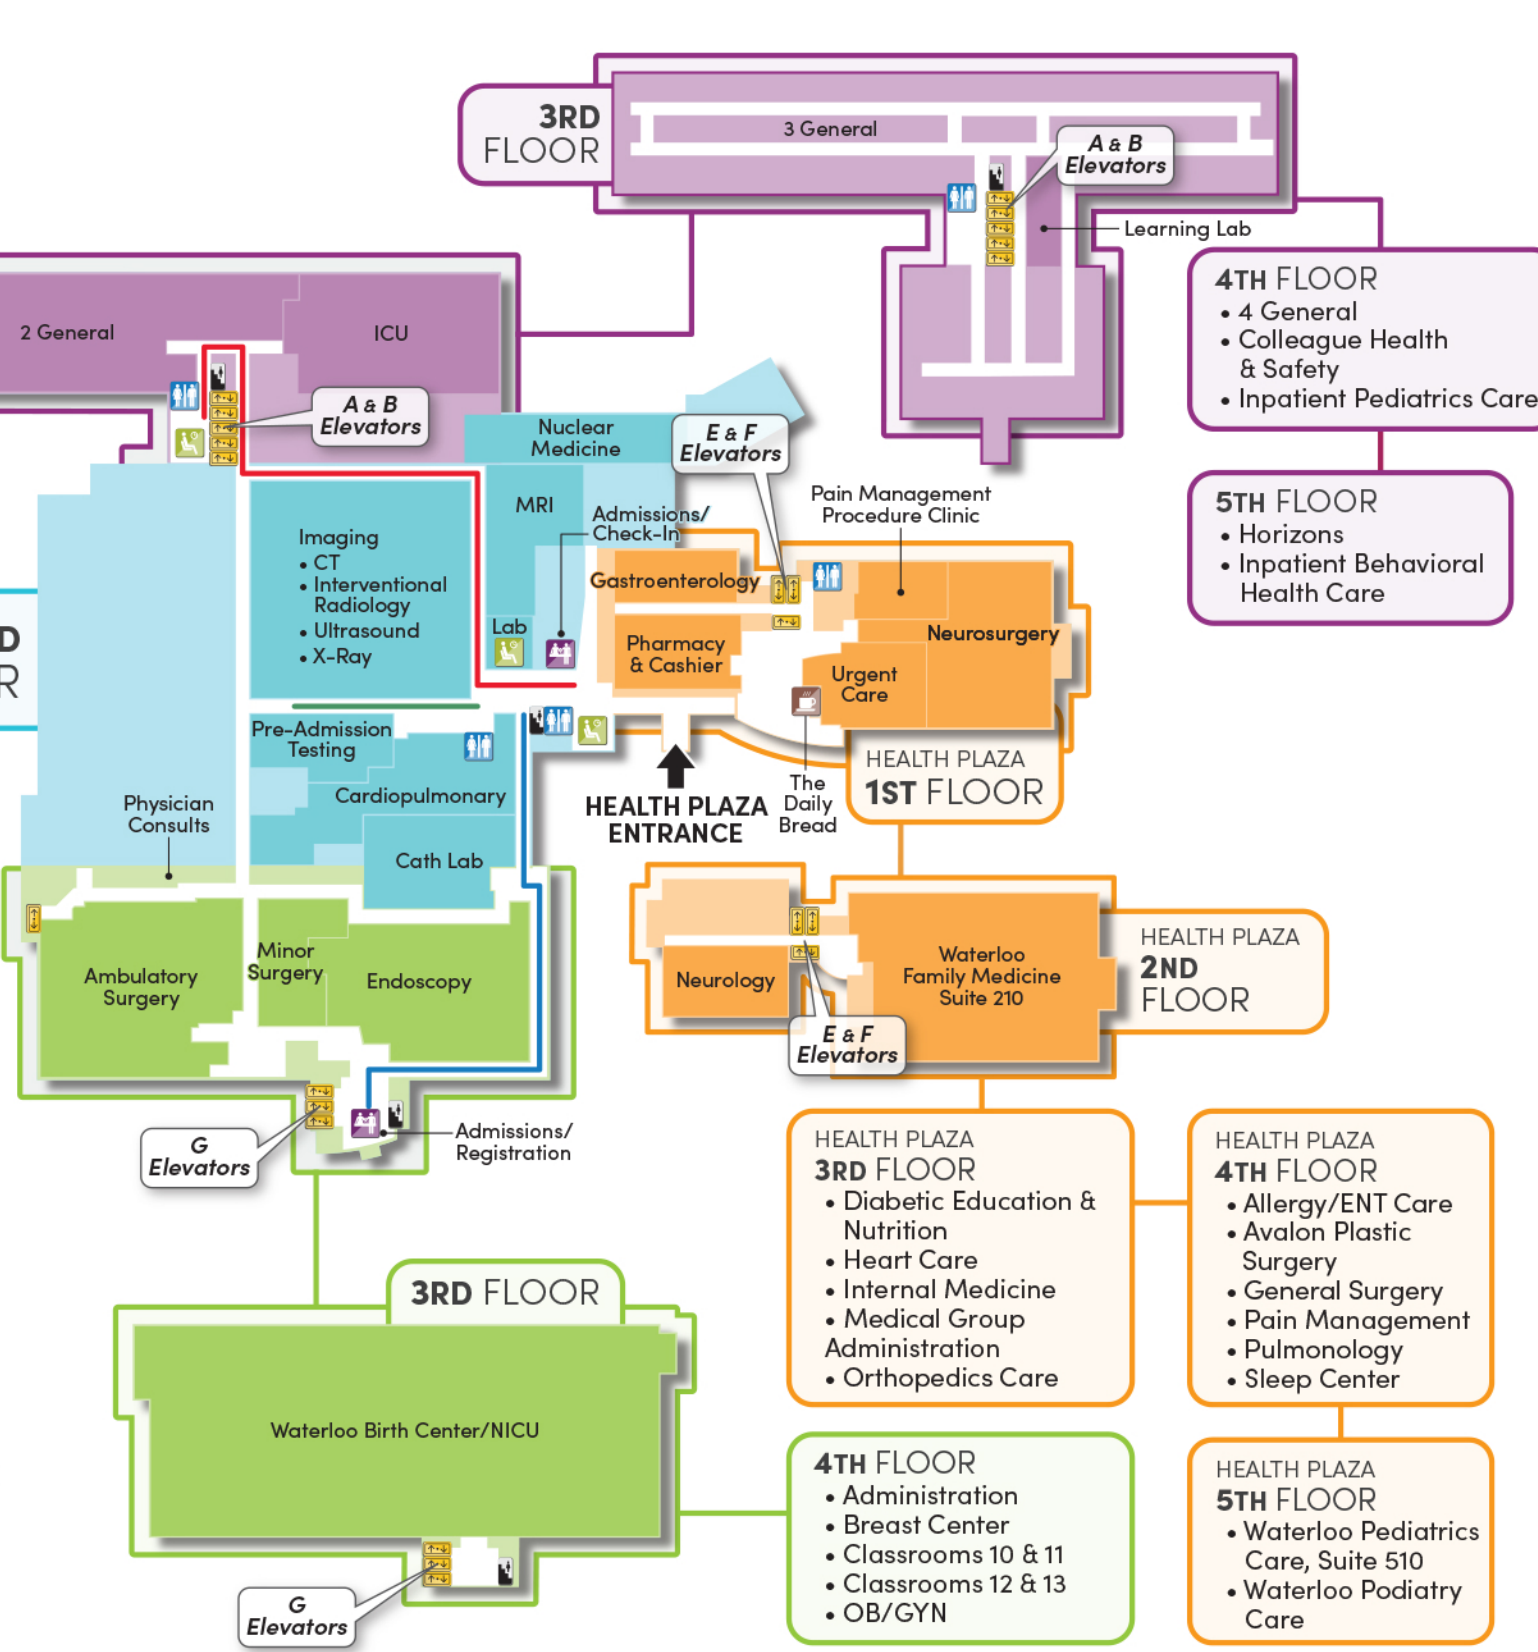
3RD FLOOR

3 General

A & B Elevators

Learning Lab

4TH FLOOR
• 4 General
• Colleague Health & Safety
• Inpatient Pediatrics Care

5TH FLOOR
• Horizons
• Inpatient Behavioral Health Care

2 General

ICU

A & B Elevators

Nuclear Medicine

E & F Elevators

MRI

Admissions/ Check-In

Pain Management Procedure Clinic

Imaging
• CT
• Interventional Radiology
• Ultrasound
• X-Ray

Gastroenterology

Neurosurgery

Lab

Pharmacy & Cashier

Urgent Care

D
R

Pre-Admission Testing

Cardiopulmonary

HEALTH PLAZA ENTRANCE

The Daily Bread

HEALTH PLAZA 1ST FLOOR

Physician Consults

Cath Lab

Ambulatory Surgery

Minor Surgery

Endoscopy

Neurology

Waterloo Family Medicine Suite 210

HEALTH PLAZA 2ND FLOOR

E & F Elevators

G Elevators

Admissions/ Registration

HEALTH PLAZA 3RD FLOOR
• Diabetic Education & Nutrition
• Heart Care
• Internal Medicine
• Medical Group Administration
• Orthopedics Care

HEALTH PLAZA 4TH FLOOR
• Allergy/ENT Care
• Avalon Plastic Surgery
• General Surgery
• Pain Management
• Pulmonology
• Sleep Center

3RD FLOOR

Waterloo Birth Center/NICU

4TH FLOOR
• Administration
• Breast Center
• Classrooms 10 & 11
• Classrooms 12 & 13
• OB/GYN

HEALTH PLAZA 5TH FLOOR
• Waterloo Pediatrics Care, Suite 510
• Waterloo Podiatry Care

G Elevators